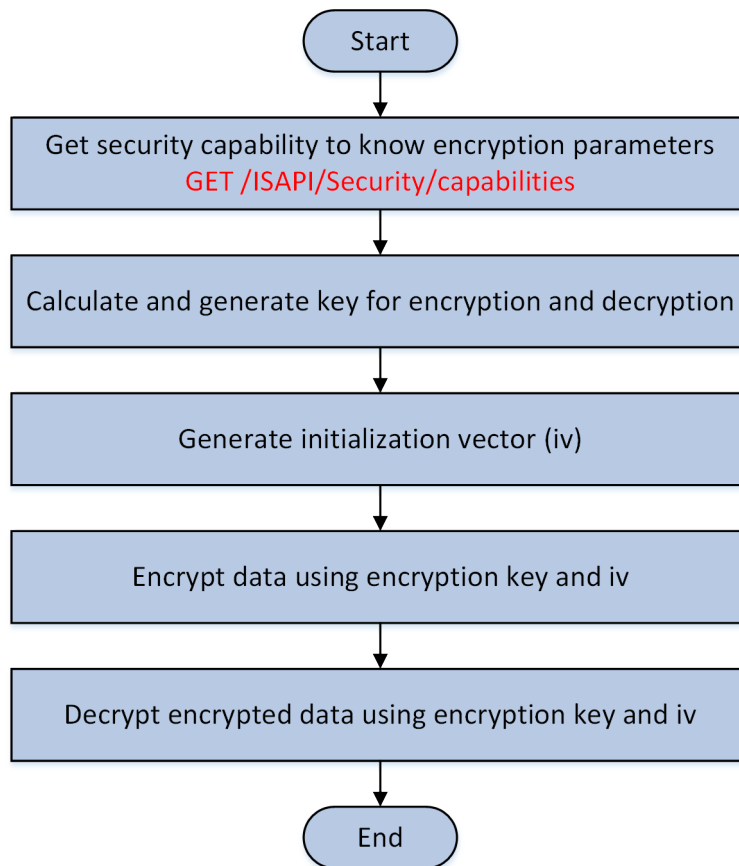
Start

Get security capability to know encryption parameters
GET /ISAPI/Security/capabilities

Calculate and generate key for encryption and decryption

Generate initialization vector (iv)

Encrypt data using encryption key and iv

Decrypt encrypted data using encryption key and iv

End